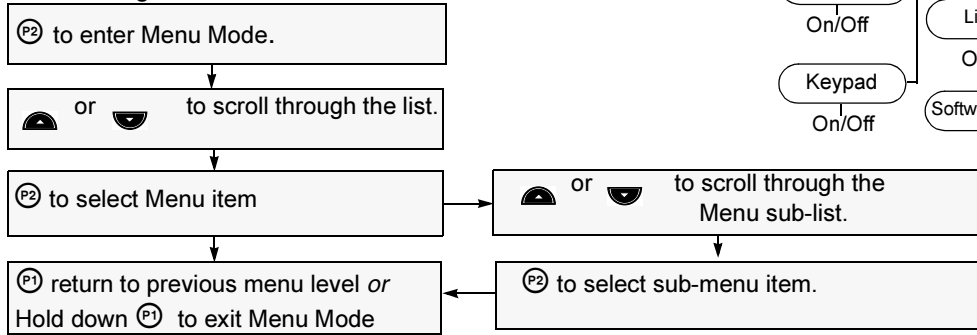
P2 to enter Menu Mode.

or to scroll through the list.

P2 to select Menu item

or to scroll through the Menu sub-list.

P1 return to previous menu level *or* Hold down P1 to exit Menu Mode

P2 to select sub-menu item.

On/Off

Li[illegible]

O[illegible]

Keypad

On/Off

Softw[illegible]